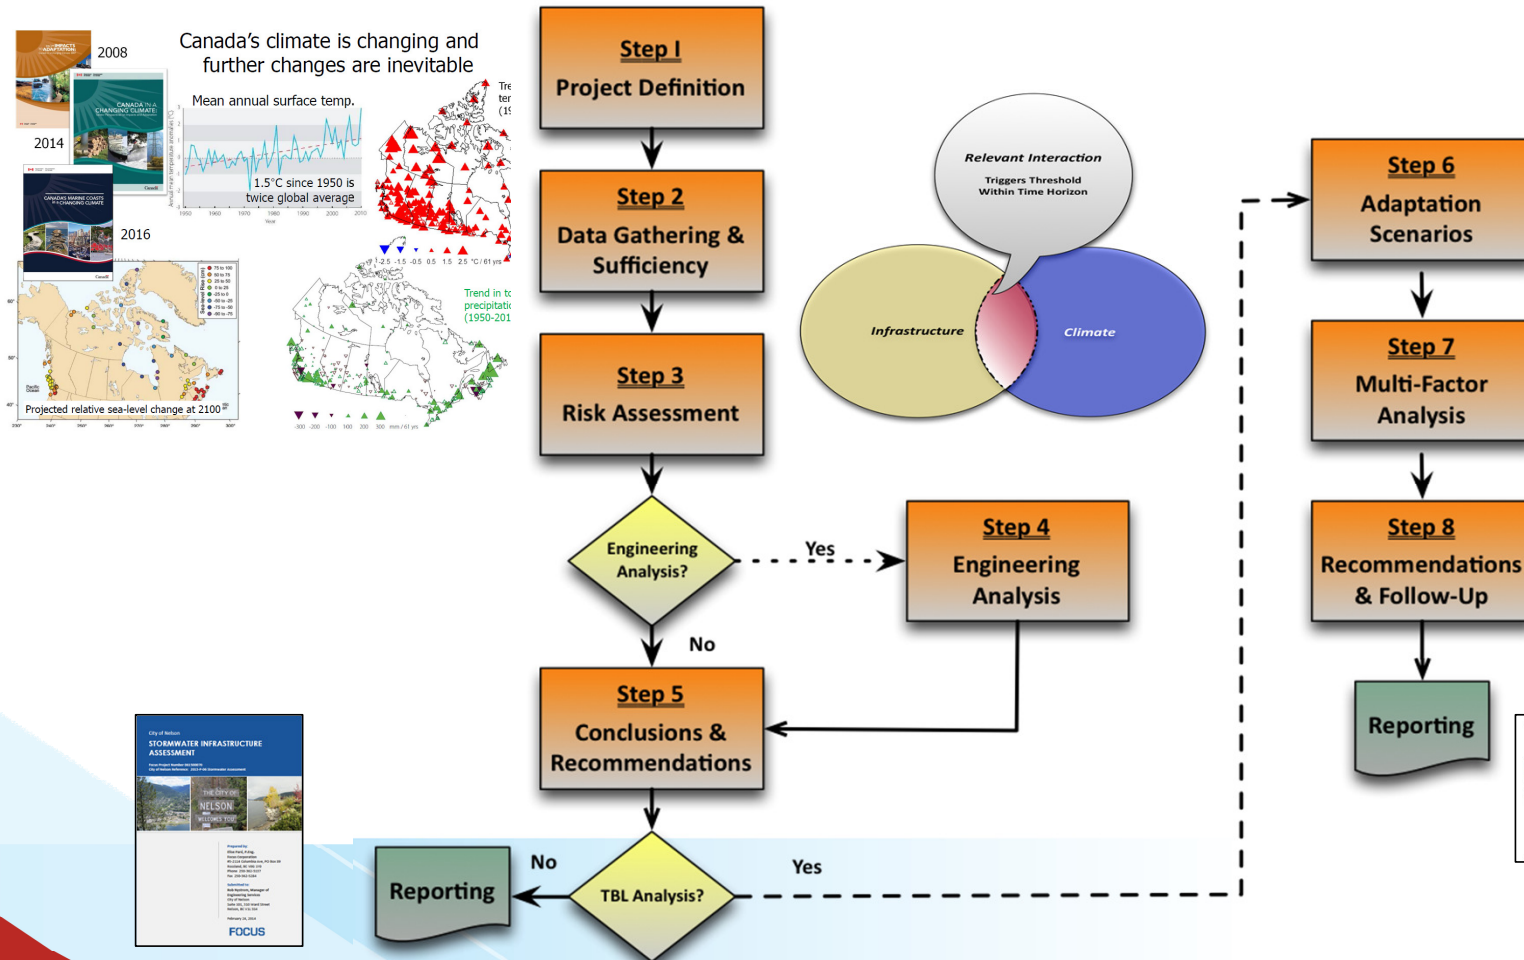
Canada's climate is changing and further changes are inevitable

2008

2014

2016

Mean annual surface temp.

1.5°C since 1950 is twice global average

1950 1960 1970 1980 1990 2000 2010

Tre ter (19

-2.5 -1.5 -0.5 0.5 1.5 2.5 °C / 61 yrs

Trend in to precipitati (1950-201

-300 -200 -100 100 200 300 mm / 61 yrs

Projected relative sea-level change at 2100

Step 1
Project Definition

Step 2
Data Gathering & Sufficiency

Step 3
Risk Assessment

Engineering Analysis?

Yes

Step 4
Engineering Analysis

No

Step 5
Conclusions & Recommendations

TBL Analysis?

No

Reporting

Yes

Relevant Interaction
Triggers Threshold Within Time Horizon

Infrastructure

Climate

Step 6
Adaptation Scenarios

Step 7
Multi-Factor Analysis

Step 8
Recommendations & Follow-Up

Reporting

City of Nelson
STORMWATER INFRASTRUCTURE ASSESSMENT

THE CITY OF NELSON WELCOMES YOU

FOCUS